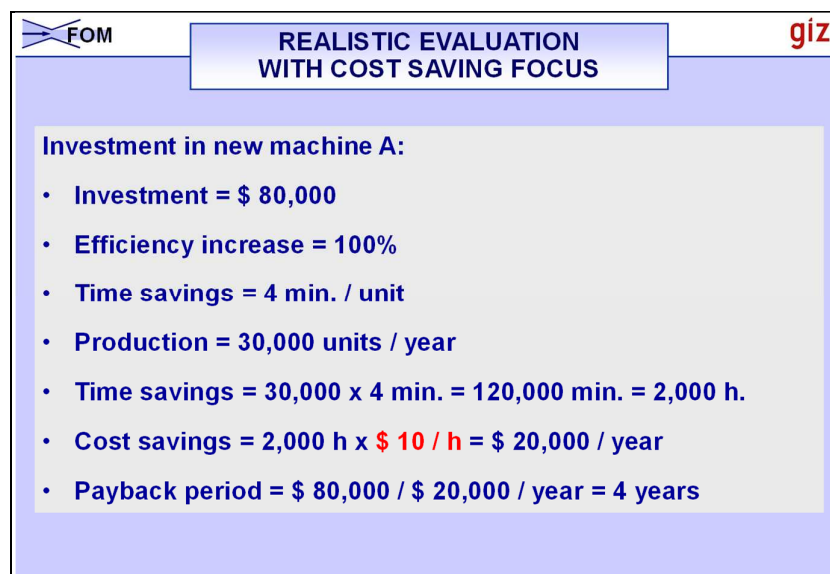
FOM

REALISTIC EVALUATION WITH COST SAVING FOCUS

giz

Investment in new machine A:

- Investment = \$ 80,000
- Efficiency increase = 100%
- Time savings = 4 min. / unit
- Production = 30,000 units / year
- Time savings = 30,000 x 4 min. = 120,000 min. = 2,000 h.
- Cost savings = 2,000 h x \$ 10 / h = \$ 20,000 / year
- Payback period = \$ 80,000 / \$ 20,000 / year = 4 years